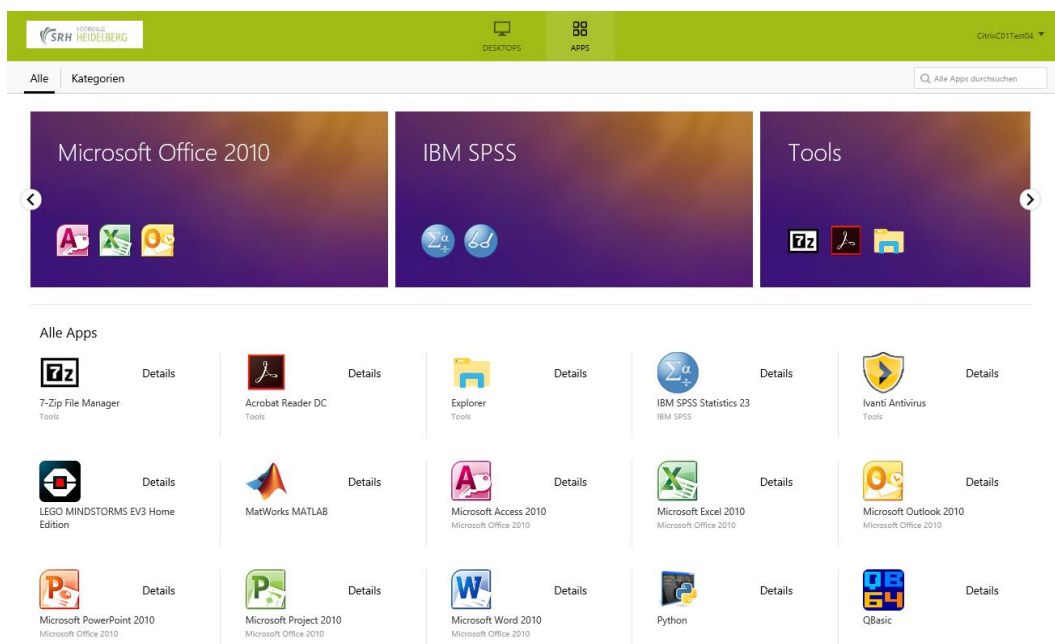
SRH HOCHSCHULE HEIDELBERG

DESKTOPS
APPS

CitrixC01Test04

Alle
Kategorien

Alle Apps durchsuchen

Microsoft Office 2010

IBM SPSS

Tools

Alle Apps

7-Zip File Manager
Tools
Details

Acrobat Reader DC
Tools
Details

Explorer
Tools
Details

IBM SPSS Statistics 23
IBM SPSS
Details

Ivanti Antivirus
Tools
Details

LEGO MINDSTORMS EV3 Home Edition
Details

MatWorks MATLAB
Details

Microsoft Access 2010
Microsoft Office 2010
Details

Microsoft Excel 2010
Microsoft Office 2010
Details

Microsoft Outlook 2010
Microsoft Office 2010
Details

Microsoft PowerPoint 2010
Microsoft Office 2010
Details

Microsoft Project 2010
Microsoft Office 2010
Details

Microsoft Word 2010
Microsoft Office 2010
Details

Python
Details

QBasic
Details